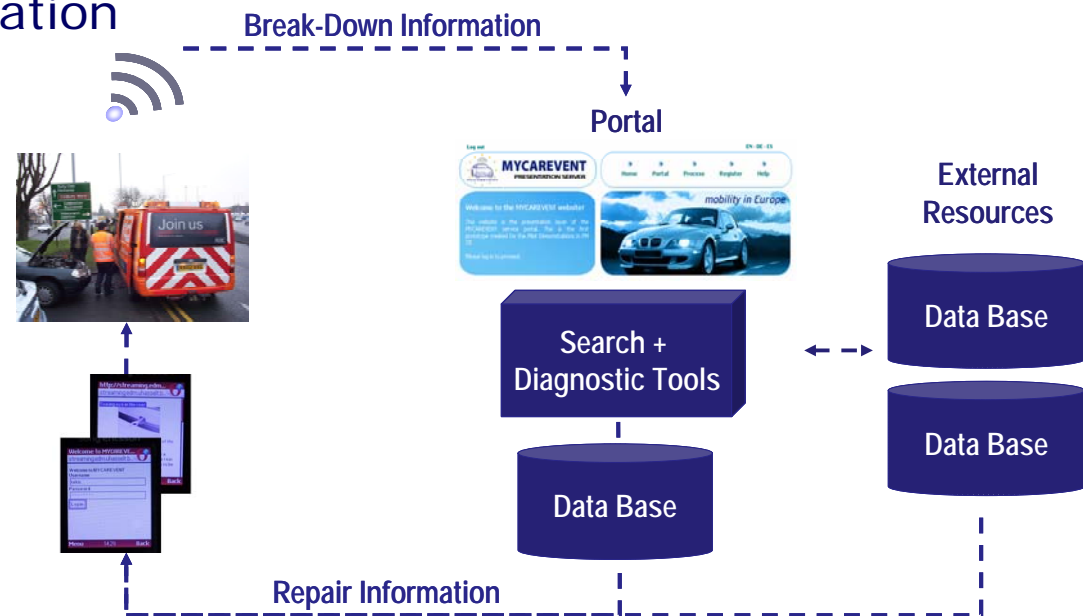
ation

Break-Down Information

Portal

Log out

MYCAREVENT
PRESENTATION SERVER

Home Portal Process Register Help

Welcome to the MYCAREVENT website!

mobility in Europe

Join us

External Resources

Data Base

Data Base

Search + Diagnostic Tools

Data Base

Welcome to MYCAREVENT

Menu Back

Repair Information